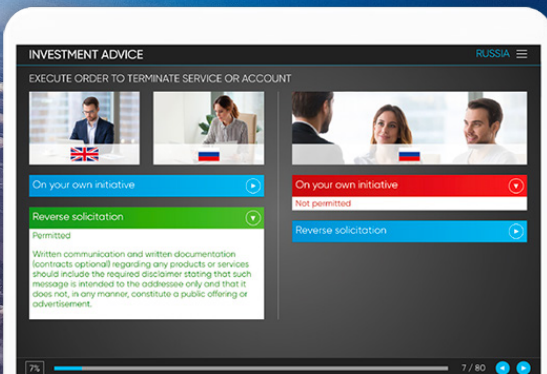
INVESTMENT ADVICE

RUSSIA

EXECUTE ORDER TO TERMINATE SERVICE OR ACCOUNT

On your own initiative

Reverse solicitation

Permitted

Written communication and written documentation (contracts optional) regarding any products or services should include the required disclaimer stating that such message is intended to the addressee only and that it does not, in any manner, constitute a public offering or advertisement.

On your own initiative

Not permitted

Reverse solicitation

7%

7 / 80